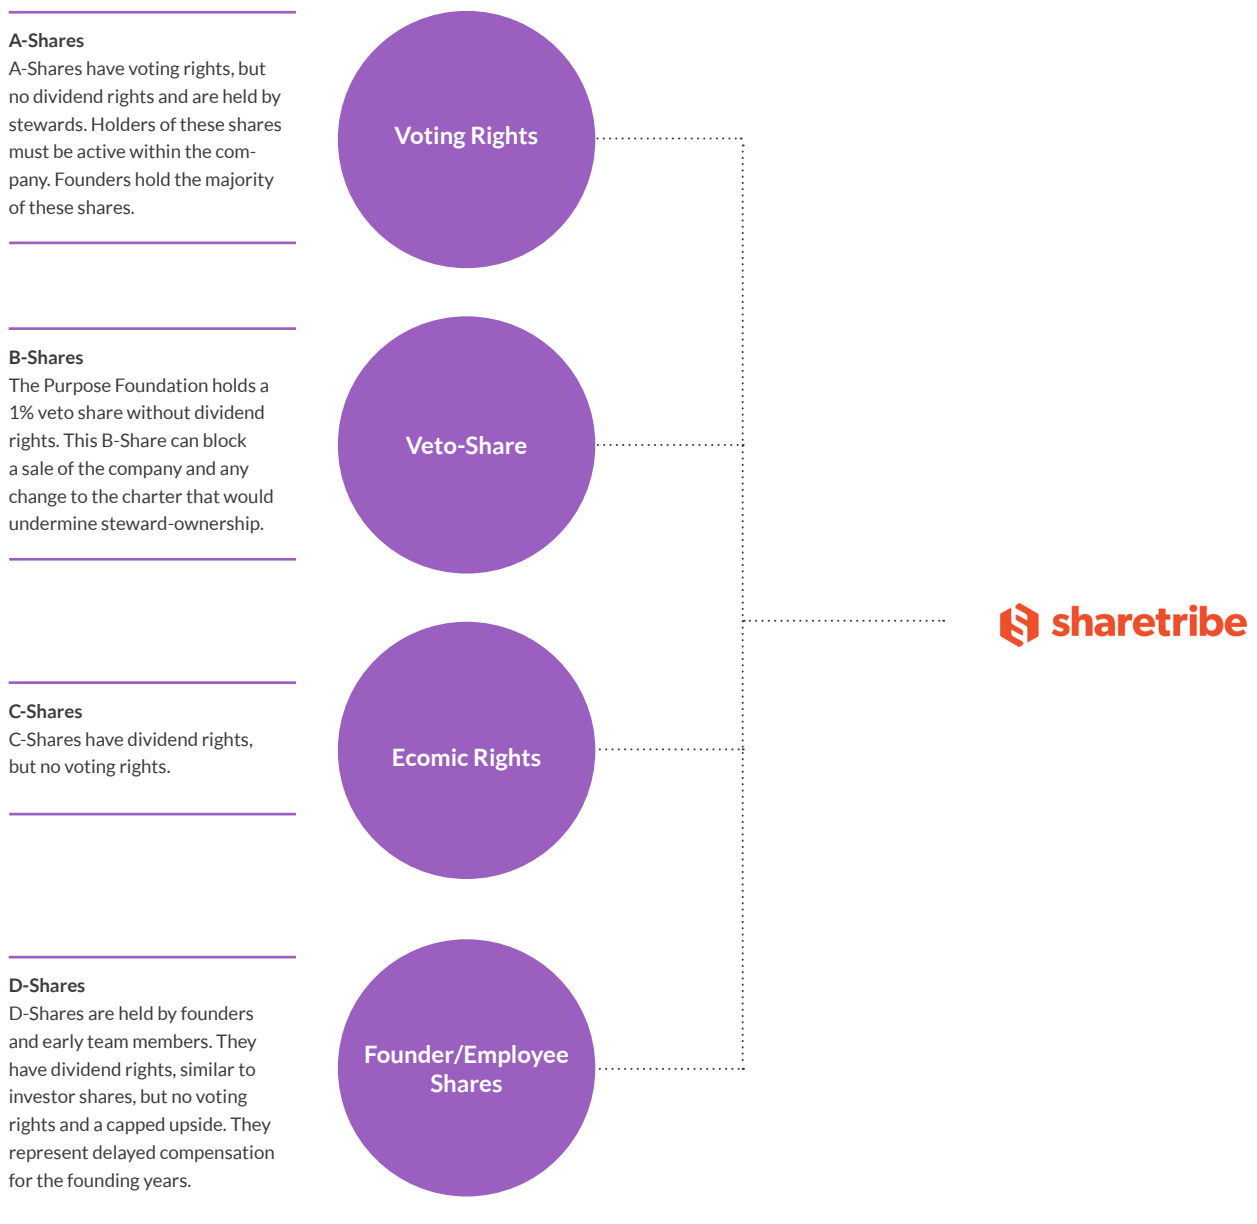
A-Shares
A-Shares have voting rights, but no dividend rights and are held by stewards. Holders of these shares must be active within the company. Founders hold the majority of these shares.

Voting Rights

B-Shares
The Purpose Foundation holds a 1% veto share without dividend rights. This B-Share can block a sale of the company and any change to the charter that would undermine steward-ownership.

Veto-Share

sharetribe

C-Shares
C-Shares have dividend rights, but no voting rights.

Ecomic Rights

D-Shares
D-Shares are held by founders and early team members. They have dividend rights, similar to investor shares, but no voting rights and a capped upside. They represent delayed compensation for the founding years.

Founder/Employee Shares